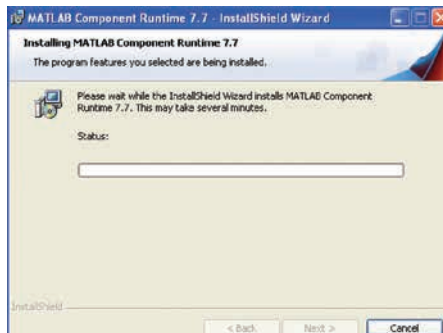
MATLAB Component Runtime 7.7 - InstallShield Wizard

Installing MATLAB Component Runtime 7.7

The program features you selected are being installed.

Please wait while the InstallShield Wizard installs MATLAB Component Runtime 7.7. This may take several minutes.

Status:

InstallShield

< Back

Next >

Cancel